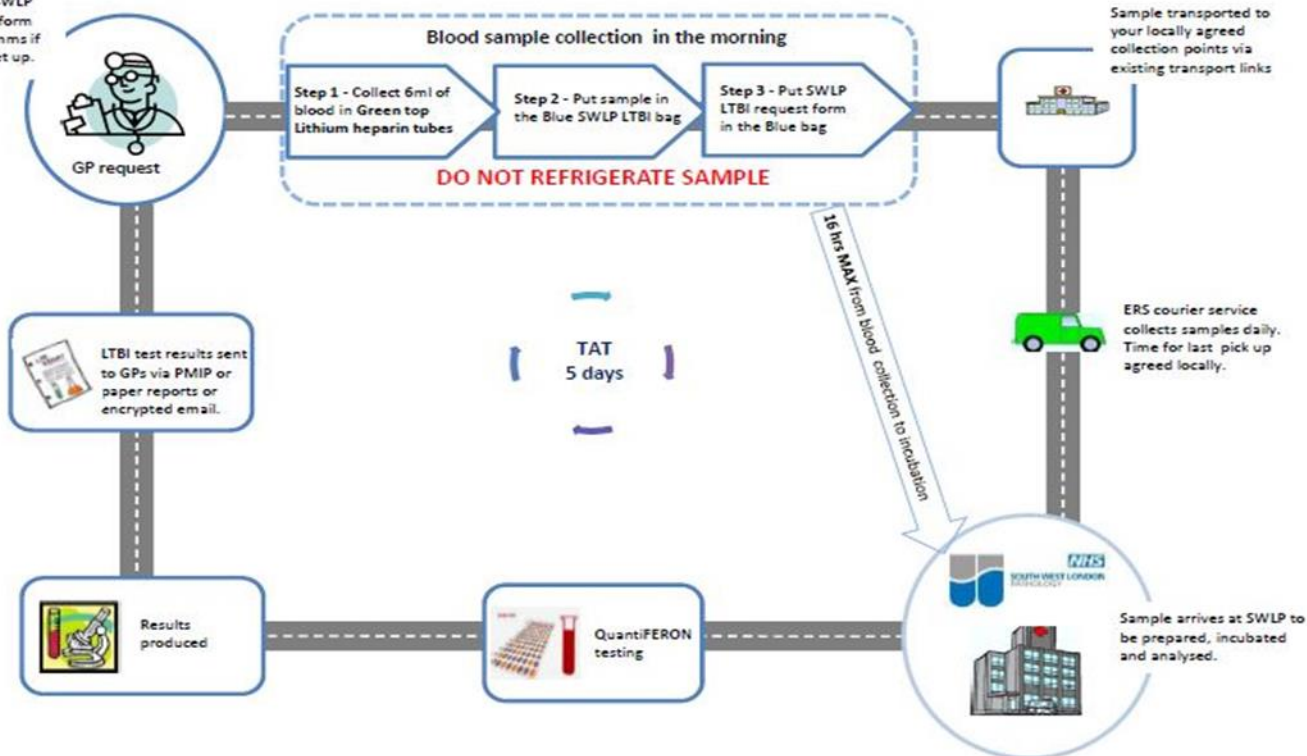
SWLP
form
hms if
t up.

GP request

Blood sample collection in the morning

Step 1 - Collect 6ml of blood in Green top Lithium heparin tubes

Step 2 - Put sample in the Blue SWLP LTBI bag

Step 3 - Put SWLP LTBI request form in the Blue bag

DO NOT REFRIGERATE SAMPLE

Sample transported to your locally agreed collection points via existing transport links

16 hrs MAX from blood collection to incubation

ERS courier service collects samples daily. Time for last pick up agreed locally.

TAT
5 days

LTBI test results sent to GPs via PMIP or paper reports or encrypted email.

NHS
SOUTH WEST LONDON
PATHOLOGY

Sample arrives at SWLP to be prepared, incubated and analysed.

Results produced

QuantiFERON testing